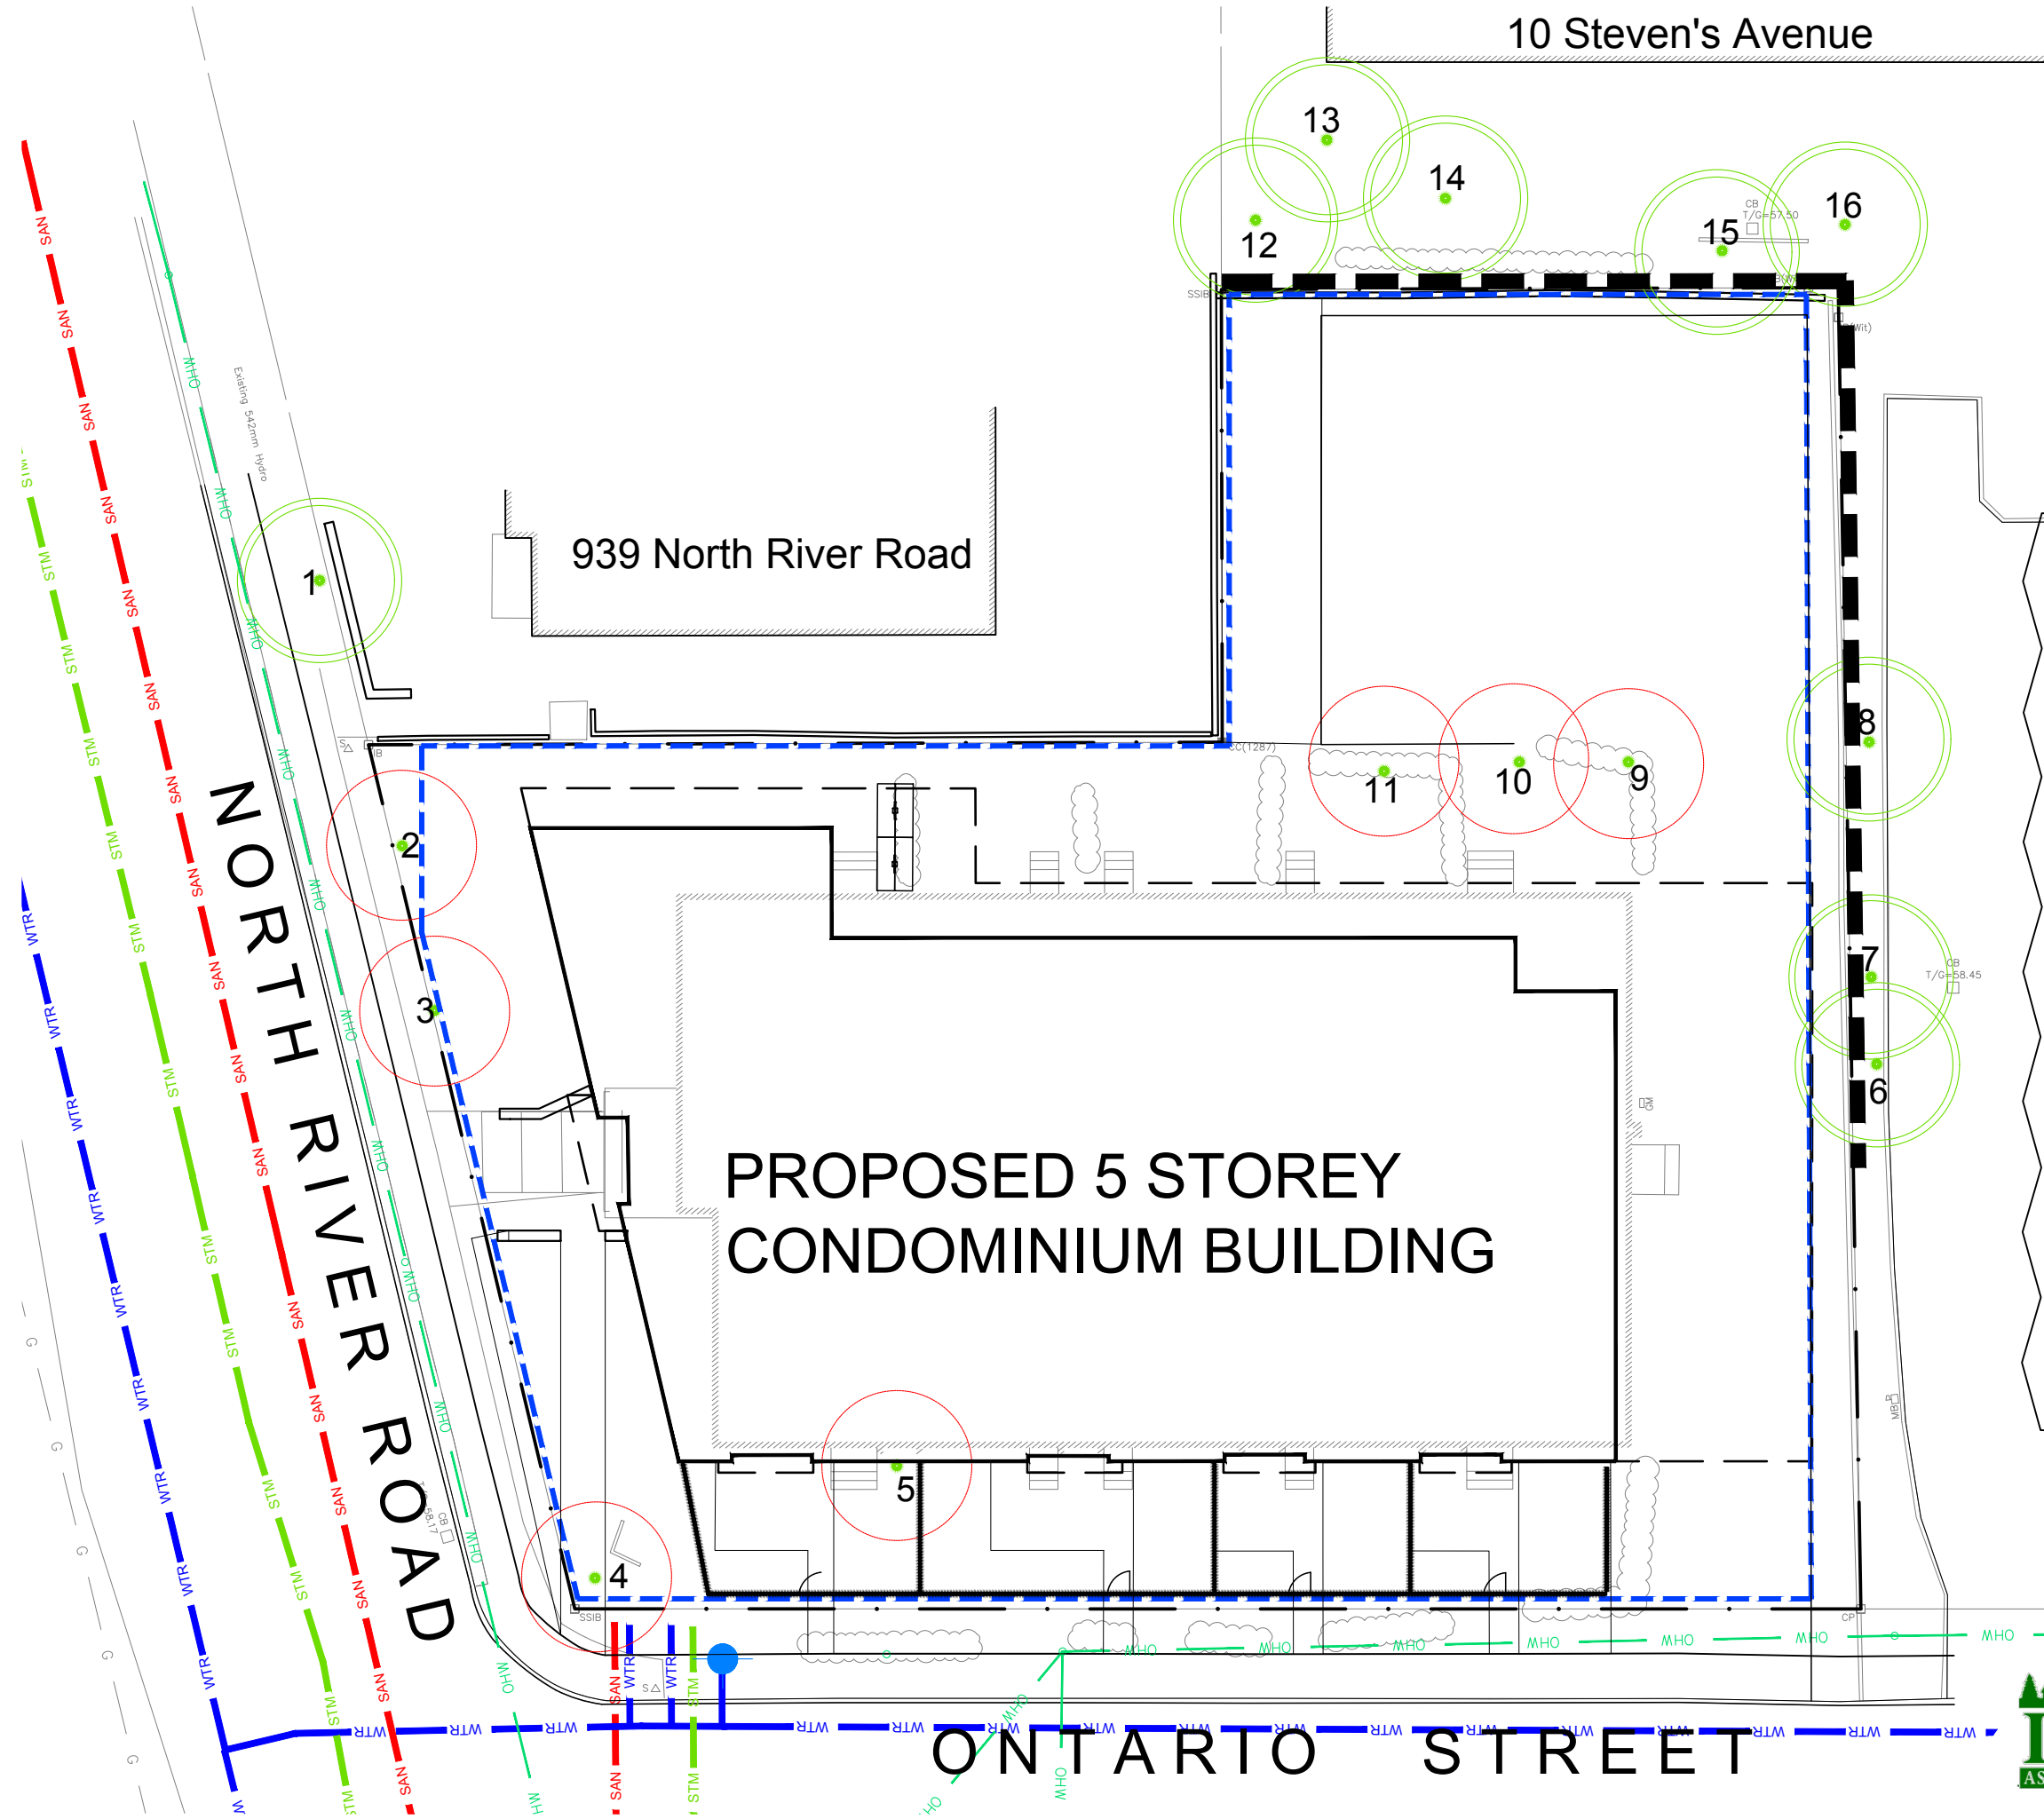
10 Steven's Avenue

13
14
12
15
16
CB
T/G=57.50

939 North River Road

NORTH RIVER ROAD

Existing 542mm Hydro

1
2
3
4
5
6
7
8
9
10
11

CB
T/G=58.45

PROPOSED 5 STOREY
CONDOMINIUM BUILDING

SAN
SAN
SAN
SAN
SAN
SAN
SAN
SAN
SAN
SAN
SAN
SAN
SAN
SAN

STM
STM
STM
STM
STM
STM
STM
STM
STM
STM

WTR
WTR
WTR
WTR
WTR
WTR
WTR
WTR
WTR

OHW
OHW
OHW
OHW
OHW
OHW
OHW
OHW
OHW

SSIB
SSIB
CP

ONTARIO STREET

WTR
WTR
WTR
WTR
WTR
WTR
WTR
WTR
WTR
WTR
WTR
WTR
WTR
WTR
WTR

OHW
OHW
OHW
OHW
OHW
OHW
OHW
OHW

G
G
G
G
G
G

AS